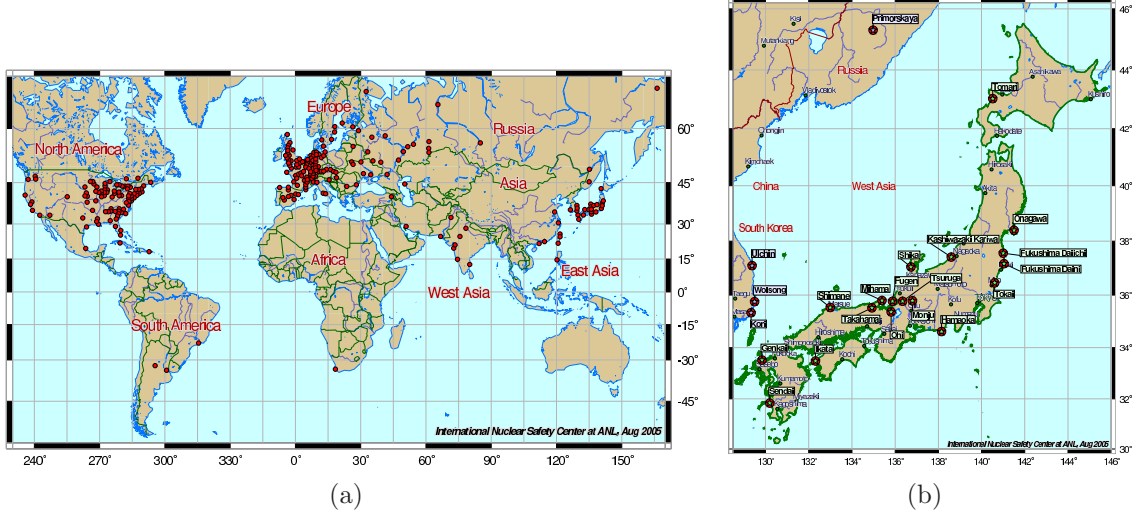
North America
Europe
Russia
Asia
Africa
West Asia
East Asia
South America
International Nuclear Safety Center at ANL, Aug 2005
60°
45°
30°
15°
0°
-15°
-30°
-45°
240°
270°
300°
330°
0°
30°
60°
90°
120°
150°
(a)

Primorskaya
Russia
China
West Asia
South Korea
Tomari
Onagawa
Kashiwazaki Kariwa
Shika
Fukushima Daiichi
Fukushima Daini
Tokai
Ulchin
Wolsong
Kori
Shimane
Mihama
Fugen
Tsuruga
Takahama
Ohi
Monju
Hamaoka
Genkai
Ikata
Sendai
International Nuclear Safety Center at ANL, Aug 2005
46°
44°
42°
40°
38°
36°
34°
32°
30°
130°
132°
134°
136°
138°
140°
142°
144°
146°
(b)